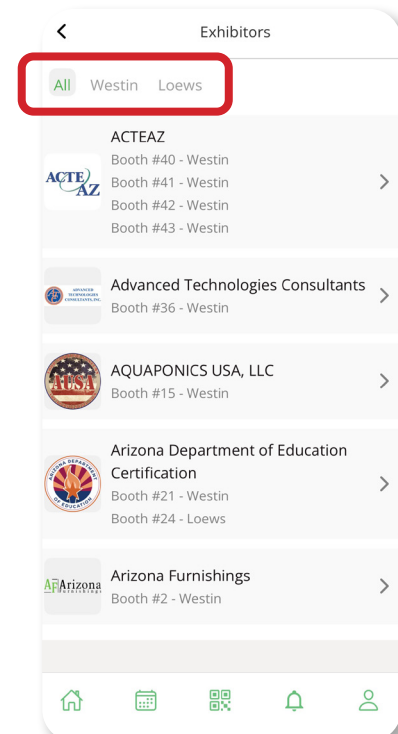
Exhibitors

All Westin Loews

ACTE AZ

ACTEAZ
Booth #40 - Westin
Booth #41 - Westin
Booth #42 - Westin
Booth #43 - Westin

ADVANCED TECHNOLOGIES CONSULTANTS, INC.

Advanced Technologies Consultants
Booth #36 - Westin

AUSA

AQUAPONICS USA, LLC
Booth #15 - Westin

ARIZONA DEPARTMENT OF EDUCATION

Arizona Department of Education Certification
Booth #21 - Westin
Booth #24 - Loews

AF Arizona Furnishings

Arizona Furnishings
Booth #2 - Westin